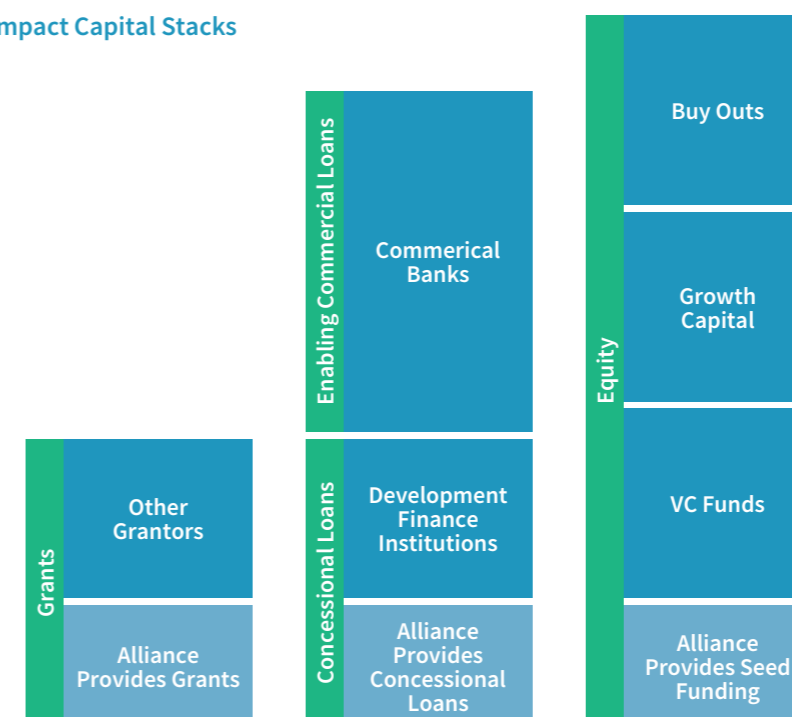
mpact Capital Stacks

Grants

Other Grantors

Alliance Provides Grants

Enabling Commercial Loans

Commerical Banks

Concessional Loans

Development Finance Institutions

Alliance Provides Concessional Loans

Equity

Buy Outs

Growth Capital

VC Funds

Alliance Provides Seed Funding